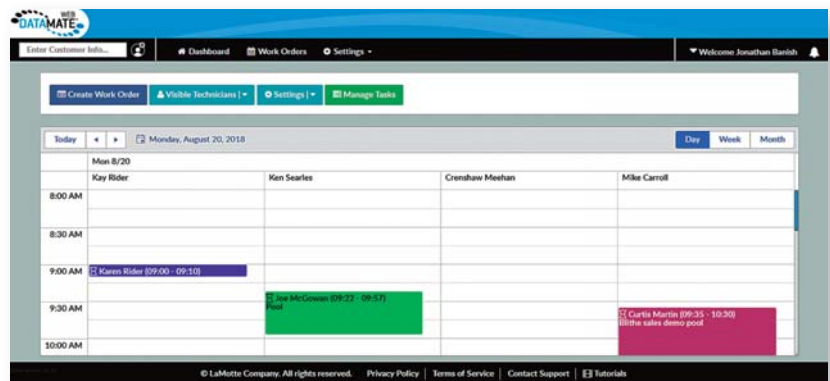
DATAMATE WEB

Enter Customer Info...

Dashboard Work Orders Settings

Welcome Jonathan Banish

Create Work Order Visible Technicians Settings Manage Tasks

Today ◀ ▶ Monday, August 20, 2018

Day Week Month

Mon 8/20

| | Kay Rider | Ken Searles | Crenshaw Meehan | Mike Carroll |
|---|---|---|---|---|
| 8:00 AM | | | | |
| 8:30 AM | | | | |
| 9:00 AM | Karen Rider (09:00 - 09:10) | | | |
| 9:30 AM | | Joe McGowan (09:22 - 09:57) Pool | | Curtis Martin (09:35 - 10:30) the sales demo pool |
| 10:00 AM | | | | |

© LaMotte Company. All rights reserved. Privacy Policy | Terms of Service | Contact Support | Tutorials